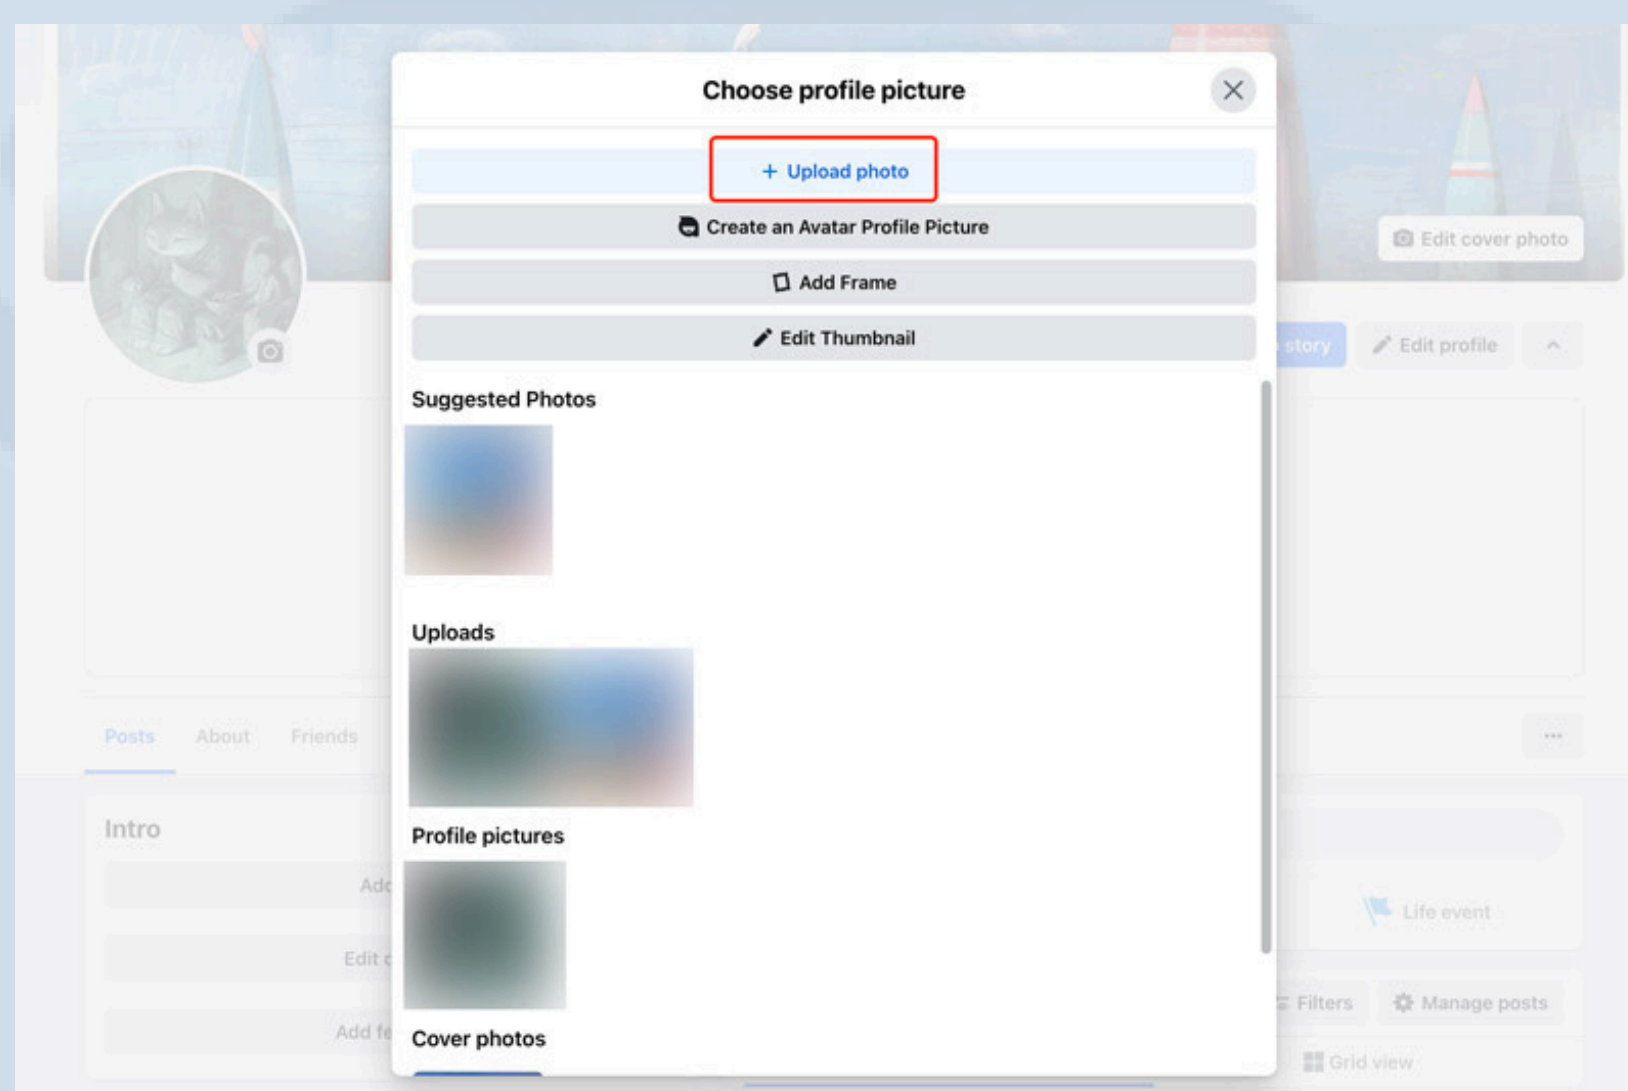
Choose profile picture

+ Upload photo

Create an Avatar Profile Picture

Add Frame

Edit Thumbnail

Suggested Photos

Uploads

Profile pictures

Cover photos

Edit cover photo

story

Edit profile

Posts

About

Friends

Intro

Add

Edit

Add fe

Life event

Filters

Manage posts

Grid view